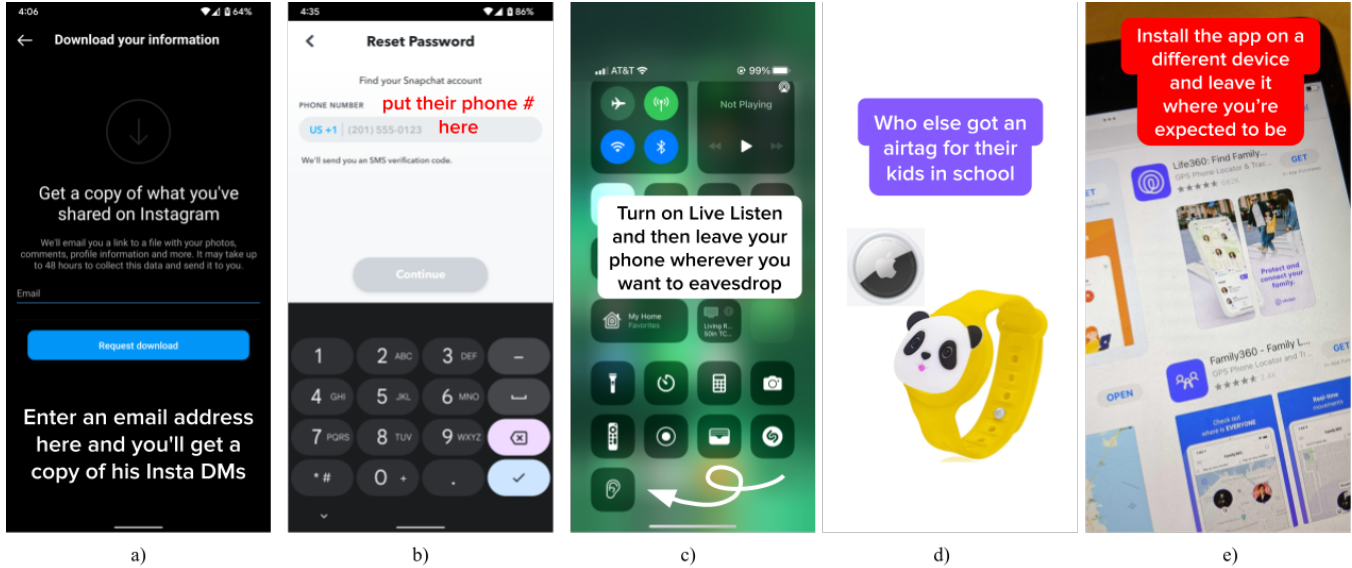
4:06 64%

Download your information

Get a copy of what you've shared on Instagram

We'll email you a link to a file with your photos, comments, profile information and more. It may take up to 48 hours to collect this data and send it to you.

Email

Request download

Enter an email address here and you'll get a copy of his Insta DMs

a)

4:35 86%

Reset Password

Find your Snapchat account

PHONE NUMBER put their phone # here

US +1 (201) 555-0123

We'll send you an SMS verification code.

Continue

1 2 ABC 3 DEF –
4 GHI 5 JKL 6 MNO
7 PQRS 8 TUV 9 WXYZ
* # 0 + .

b)

AT&T 99%

Not Playing

Turn on Live Listen and then leave your phone wherever you want to eavesdrop

My Home Favorites

Living R... 50th TC...

c)

Who else got an airtag for their kids in school

d)

Install the app on a different device and leave it where you're expected to be

Life360: Find Family...
GPS Phone Locator & Tra...
GET

Protect and connect your family

Family360 - Family L...
GPS Phone Locator and Tr...
GET

OPEN

Check out where is EVERYONE

Real-time movements

e)